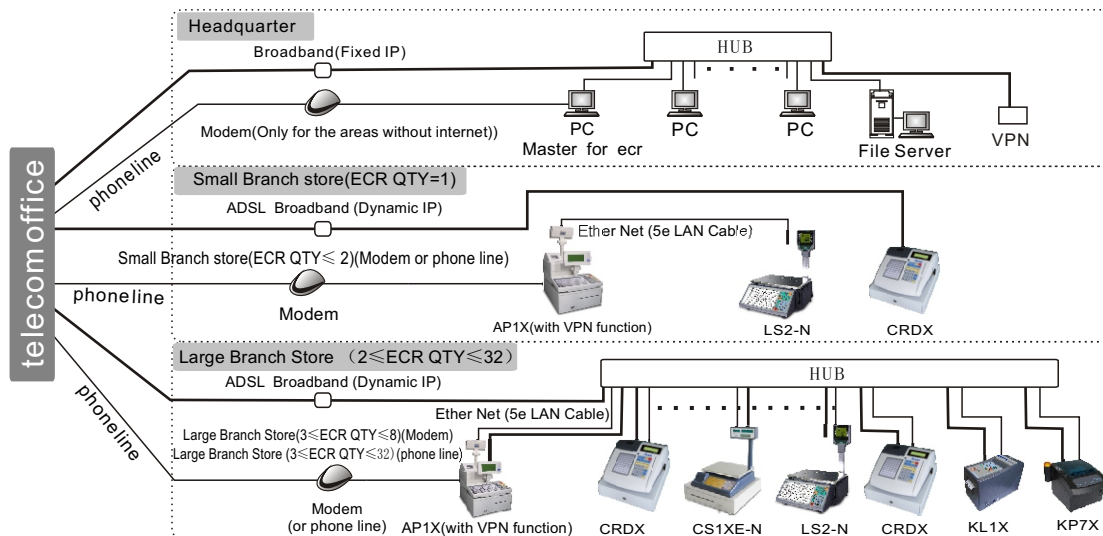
telecomoffice

Headquarter

Broadband(Fixed IP)

HUB

Modem(Only for the areas without internet))

PC
Master for ecr

PC

PC

File Server

VPN

phoneline

Small Branch store(ECR QTY=1)

ADSL Broadband (Dynamic IP)

Ether Net (5e LAN Cable)

Small Branch store(ECR QTY≤ 2)(Modem or phone line)

phoneline

Modem

AP1X(with VPN function)

LS2-N

CRDX

Large Branch Store （2≤ECR QTY≤32）

ADSL Broadband (Dynamic IP)

HUB

phoneline

Ether Net (5e LAN Cable)

Large Branch Store(3≤ECR QTY≤8)(Modem)
Large Branch Store (3≤ECR QTY≤32) (phone line)

Modem
(or phone line)

AP1X(with VPN function)

CRDX

CS1XE-N

LS2-N

CRDX

KL1X

KP7X